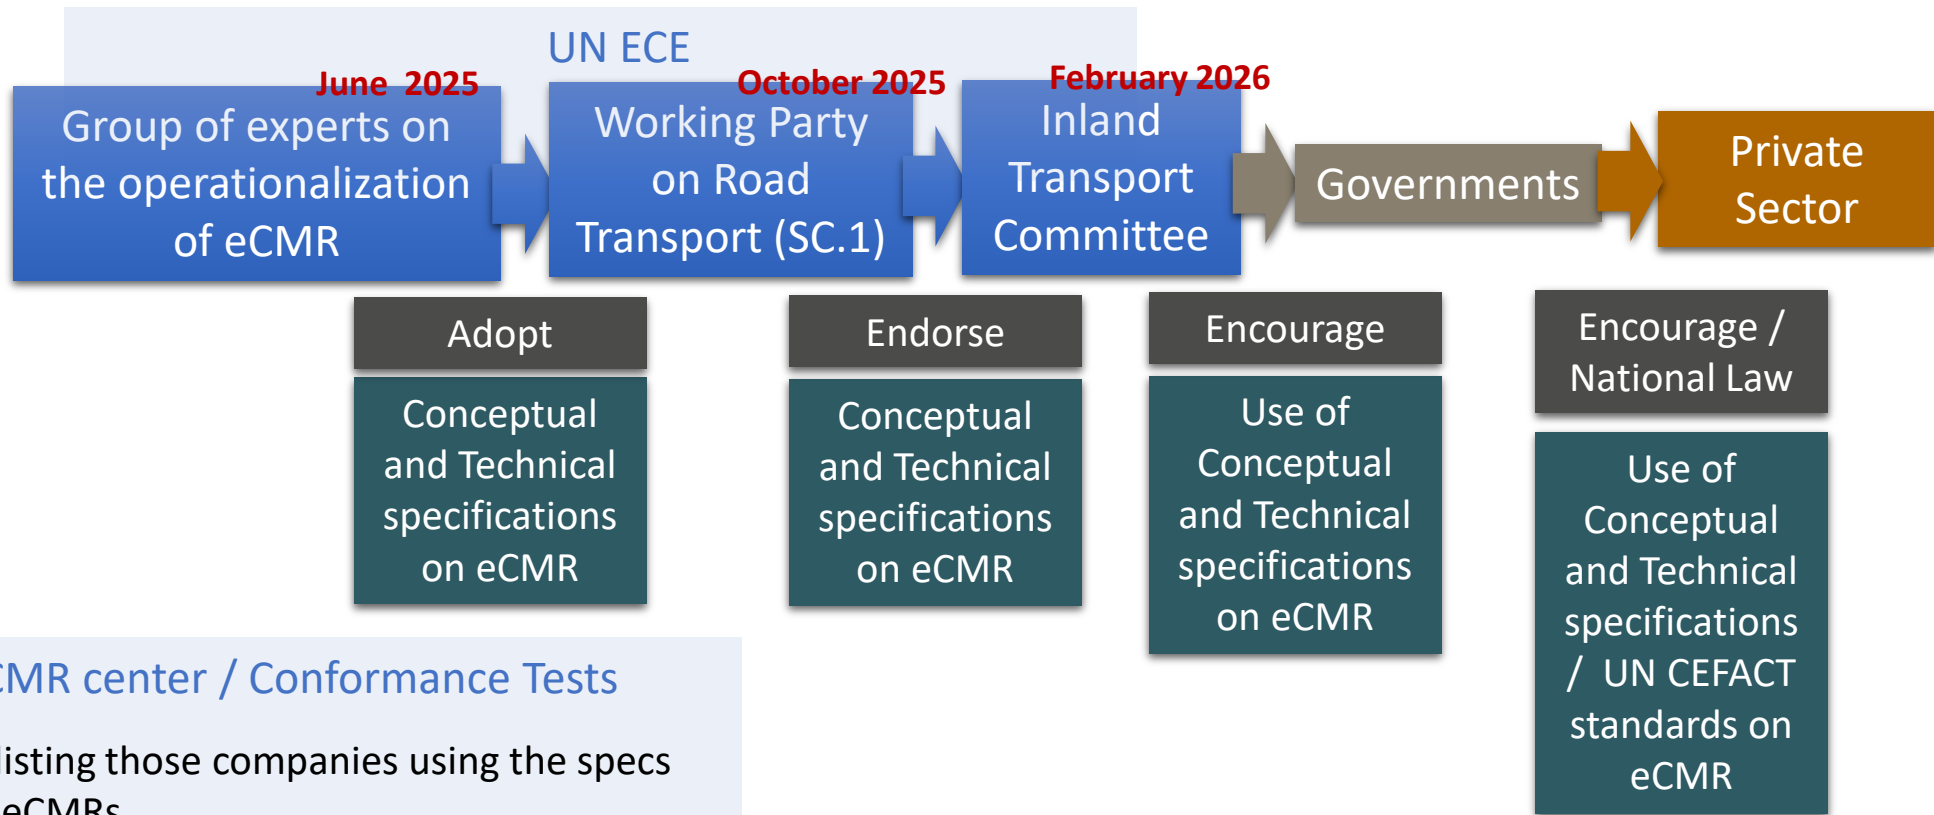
UN ECE

June 2025
Group of experts on the operationalization of eCMR

October 2025
Working Party on Road Transport (SC.1)

February 2026
Inland Transport Committee

Governments

Private Sector

Adopt
Conceptual and Technical specifications on eCMR

Endorse
Conceptual and Technical specifications on eCMR

Encourage
Use of Conceptual and Technical specifications on eCMR

Encourage / National Law
Use of Conceptual and Technical specifications / UN CEFACT standards on eCMR

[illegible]MR center / Conformance Tests

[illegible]isting those companies using the specs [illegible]eCMRs